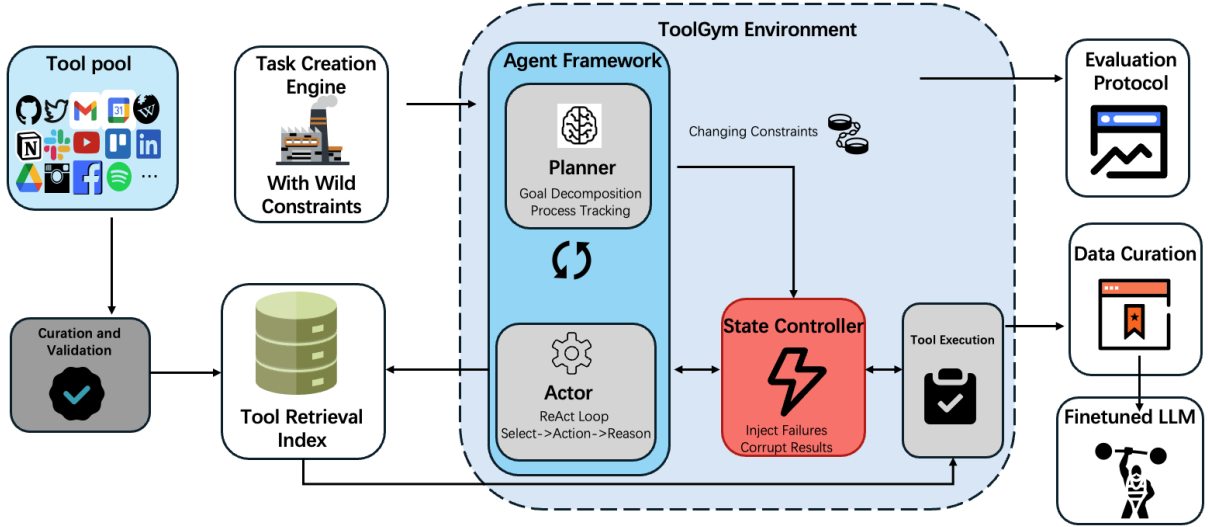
Tool pool

Task Creation Engine

With Wild Constraints

ToolGym Environment

Agent Framework

Planner

Goal Decomposition
Process Tracking

Changing Constraints

Evaluation Protocol

Curation and Validation

Tool Retrieval Index

Actor

ReAct Loop
Select->Action->Reason

State Controller

Inject Failures
Corrupt Results

Tool Execution

Data Curation

Finetuned LLM